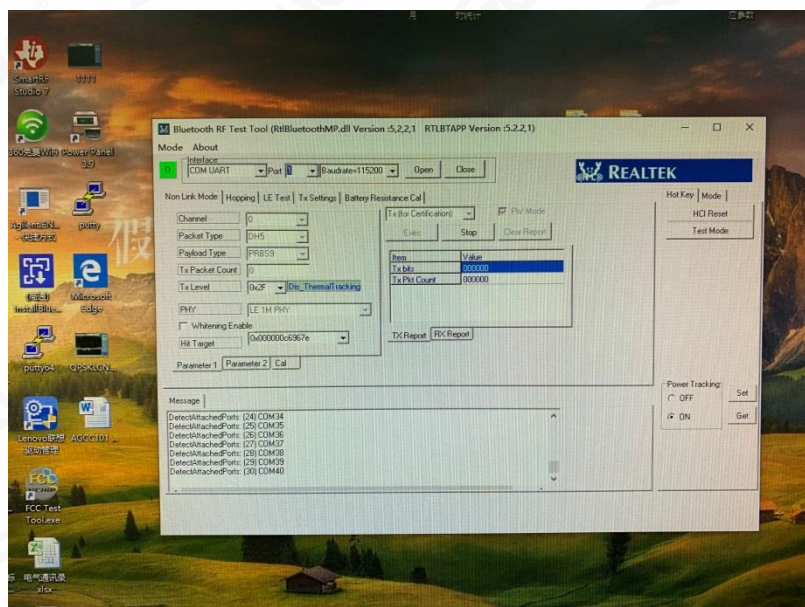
SmartRF Studio 7

1111

360免费WiFi

Power Panel 3.9

AgilentEN... 仪表

putty

假

(驱动) installBlue...

Microsoft Edge

putty64

QPSKLGN...

Lenovo联想驱动管理

AGCC101...

FCC Test Tool.exe

电气通讯录.xlsx

Bluetooth RF Test Tool (RtlBluetoothMP.dll Version :5.2.2.1 RTLBTAPP Version :5.2.2.1)

Mode About

Interface
COM UART Port 8 Baudrate=115200 Open Close

REALTEK

Non Link Mode | Hopping | LE Test | Tx Settings | Battery Resistance Cal

Channel 0
Packet Type DH5
Payload Type PRBS9
Tx Packet Count 0
Tx Level 0x2F Dis_ThermalTracking
PHY LE 1M PHY
Whitening Enable
Hit Target 0x000000c6967e

Parameter 1 | Parameter 2 | Cal

Tx (for Certification) PM Mode
Exec Stop Clear Report

| Item | Value |
|---|---|
| Tx bits | 000000 |
| Tx Pkt Count | 000000 |

TX Report | RX Report

Hot Key | Mode
HCI Reset
Test Mode

Message
DetectAttachedPorts: (24) COM34
DetectAttachedPorts: (25) COM35
DetectAttachedPorts: (26) COM36
DetectAttachedPorts: (27) COM37
DetectAttachedPorts: (28) COM38
DetectAttachedPorts: (29) COM39
DetectAttachedPorts: (30) COM40

Power Tracking
OFF
ON
Set
Get